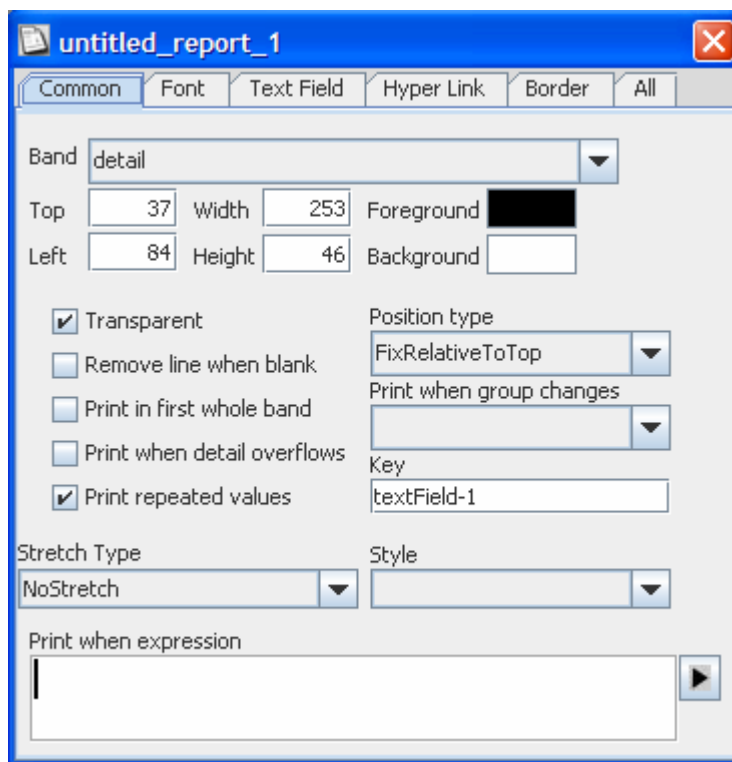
untitled_report_1

Common | Font | Text Field | Hyper Link | Border | All

Band detail

Top 37 Width 253 Foreground

Left 84 Height 46 Background

Transparent

Remove line when blank

Print in first whole band

Print when detail overflows

Print repeated values

Position type

FixRelativeToTop

Print when group changes

Key

textField-1

Stretch Type

NoStretch

Style

Print when expression